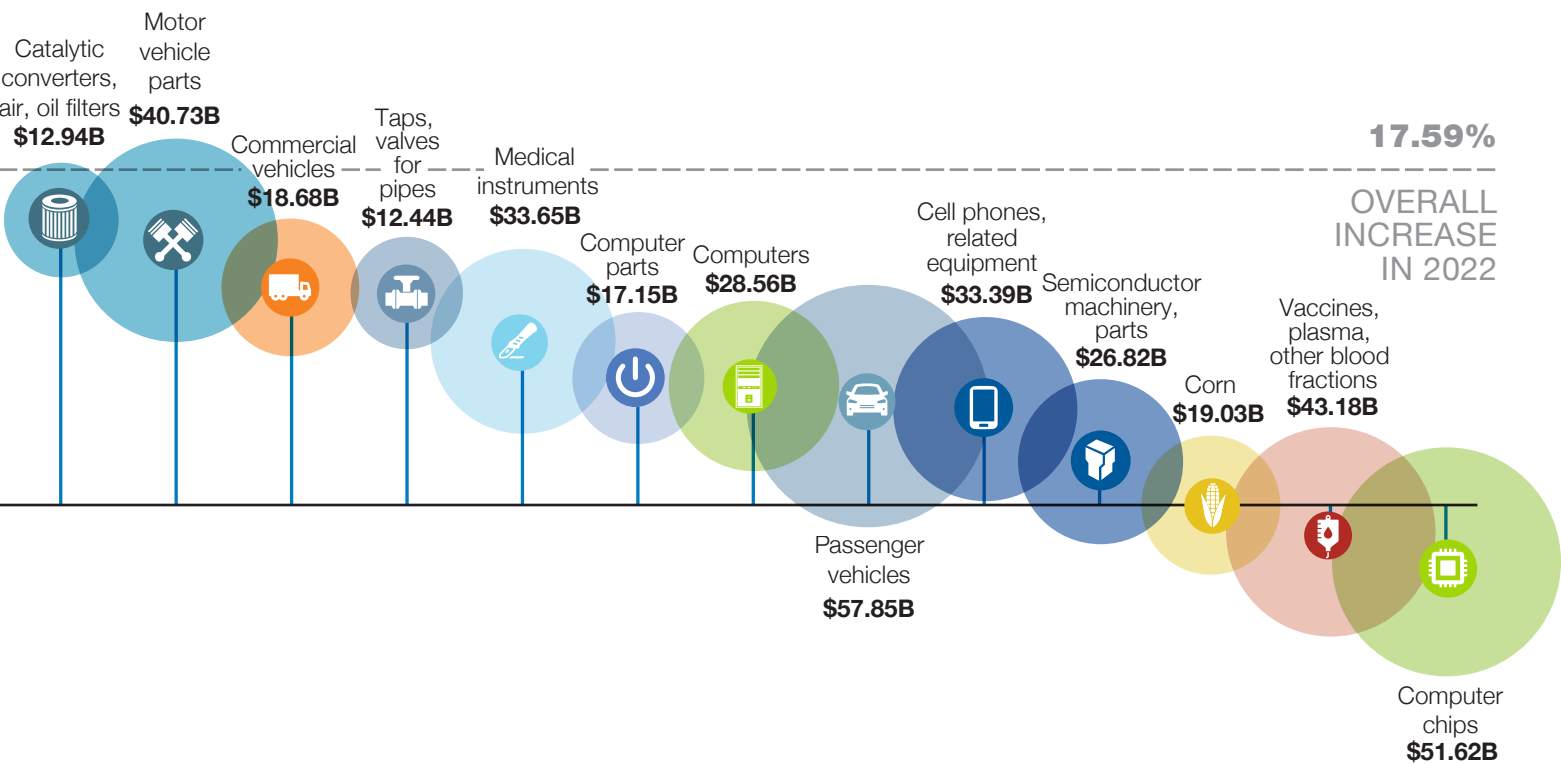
Catalytic converters, air, oil filters $12.94B

Motor vehicle parts $40.73B

Commercial vehicles $18.68B

Taps, valves for pipes $12.44B

Medical instruments $33.65B

Computer parts $17.15B

Computers $28.56B

Passenger vehicles $57.85B

Cell phones, related equipment $33.39B

Semiconductor machinery, parts $26.82B

Corn $19.03B

Vaccines, plasma, other blood fractions $43.18B

Computer chips $51.62B

17.59%

OVERALL INCREASE IN 2022